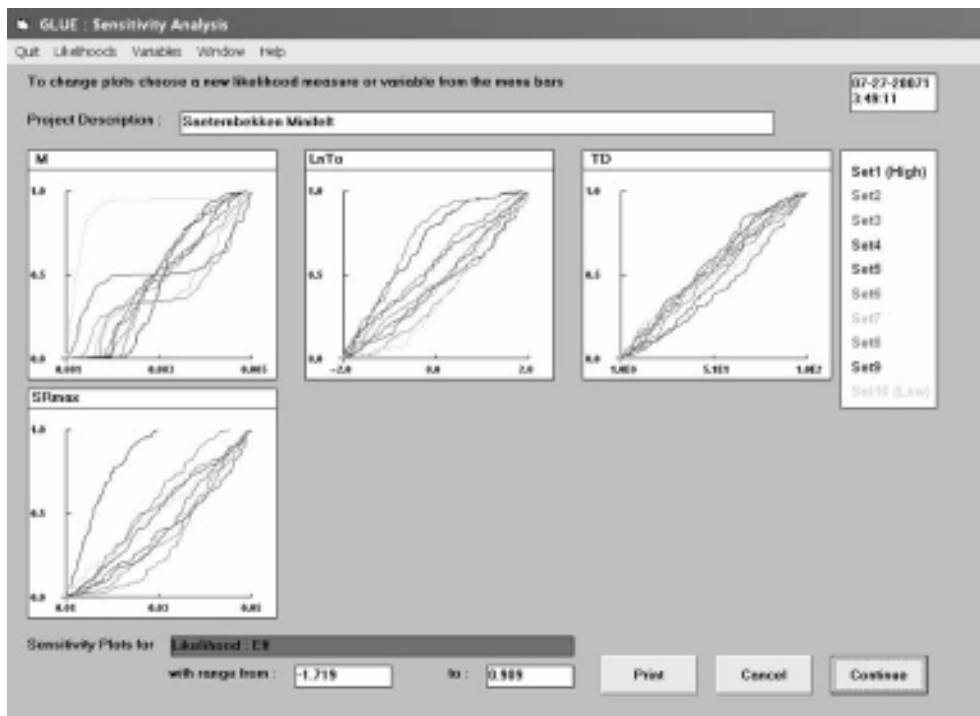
GLUE : Sensitivity Analysis

Quit Likelihoods Variables Window Help

To change plots choose a new likelihood measure or variable from the menu bars

07-27-2007 13:49:11

Project Description : Saetembekken Middelt

M

1.0

0.5

0.0

0.001 0.003 0.005

LnTo

1.0

0.5

0.0

-2.0 0.0 2.0

TD

1.0

0.5

0.0

1.0E0 5.1E1 1.0E2

Set1 (High)
Set2
Set3
Set4
Set5
Set6
Set7
Set8
Set9
Set10 (Low)

SRmax

1.0

0.5

0.0

0.00 0.03 0.05

Sensitivity Plots for Likelihood : Eff

with range from : -1.719 to : 0.909

Print Cancel Continue